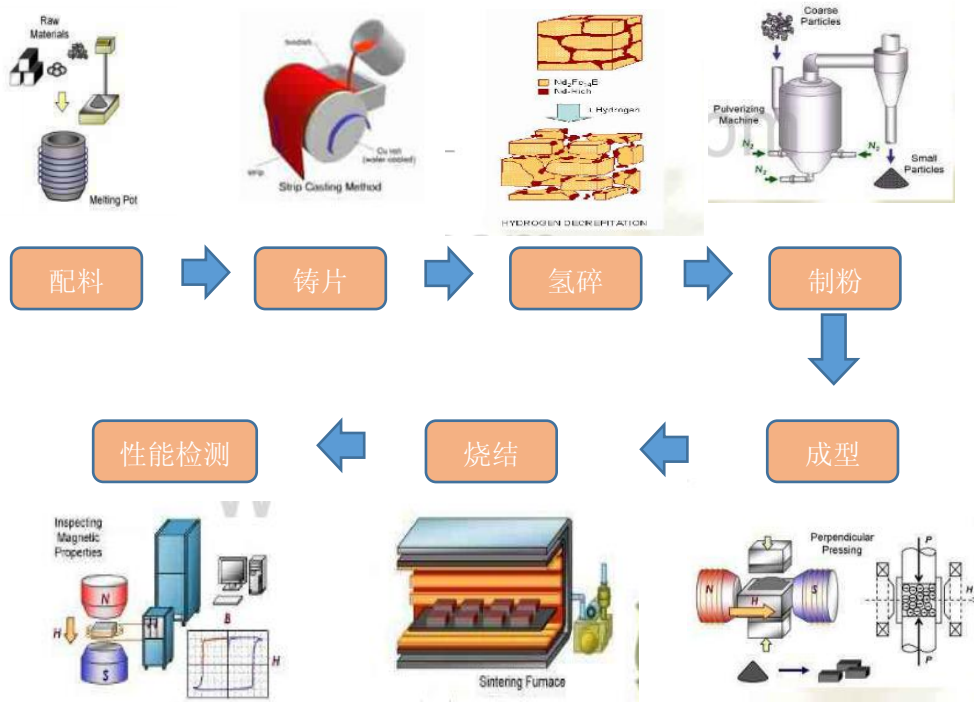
Raw Materials

Melting Pot

tundish

Cu roll (water cooled)

strip

Strip Casting Method

$Nd_2Fe_{14}B$

Nd-rich

↓ Hydrogen

HYDROGEN DECREPITATION

Coarse Particles

Pulverizing Machine

$N_2$

$N_2$

$N_2$

Small Particles

配料

铸片

氢碎

制粉

成型

烧结

性能检测

Inspecting Magnetic Properties

N

H

H

S

B

H

Sintering Furnace

Perpendicular Pressing

N

H

S

P

P

H